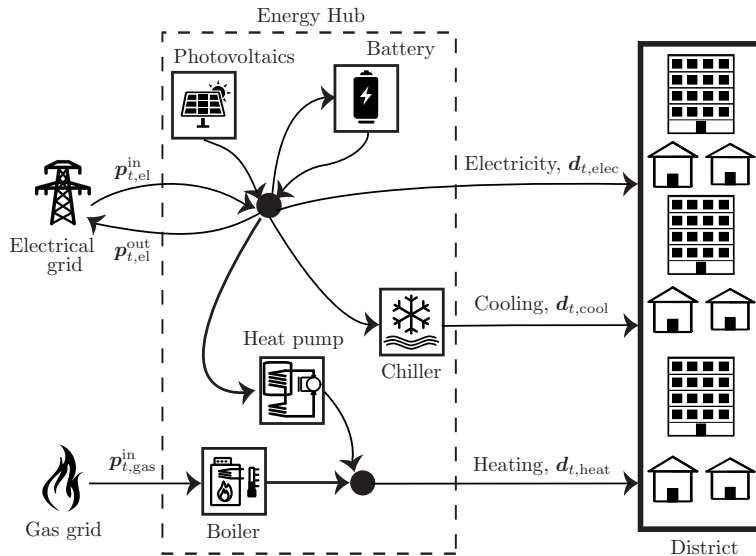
Energy Hub

Photovoltaics

Battery

$\boldsymbol{p}_{t,\mathrm{el}}^{\mathrm{in}}$

$\boldsymbol{p}_{t,\mathrm{el}}^{\mathrm{out}}$

Electrical grid

Electricity, $\boldsymbol{d}_{t,\mathrm{elec}}$

Cooling, $\boldsymbol{d}_{t,\mathrm{cool}}$

Chiller

Heat pump

$\boldsymbol{p}_{t,\mathrm{gas}}^{\mathrm{in}}$

Heating, $\boldsymbol{d}_{t,\mathrm{heat}}$

Gas grid

Boiler

District